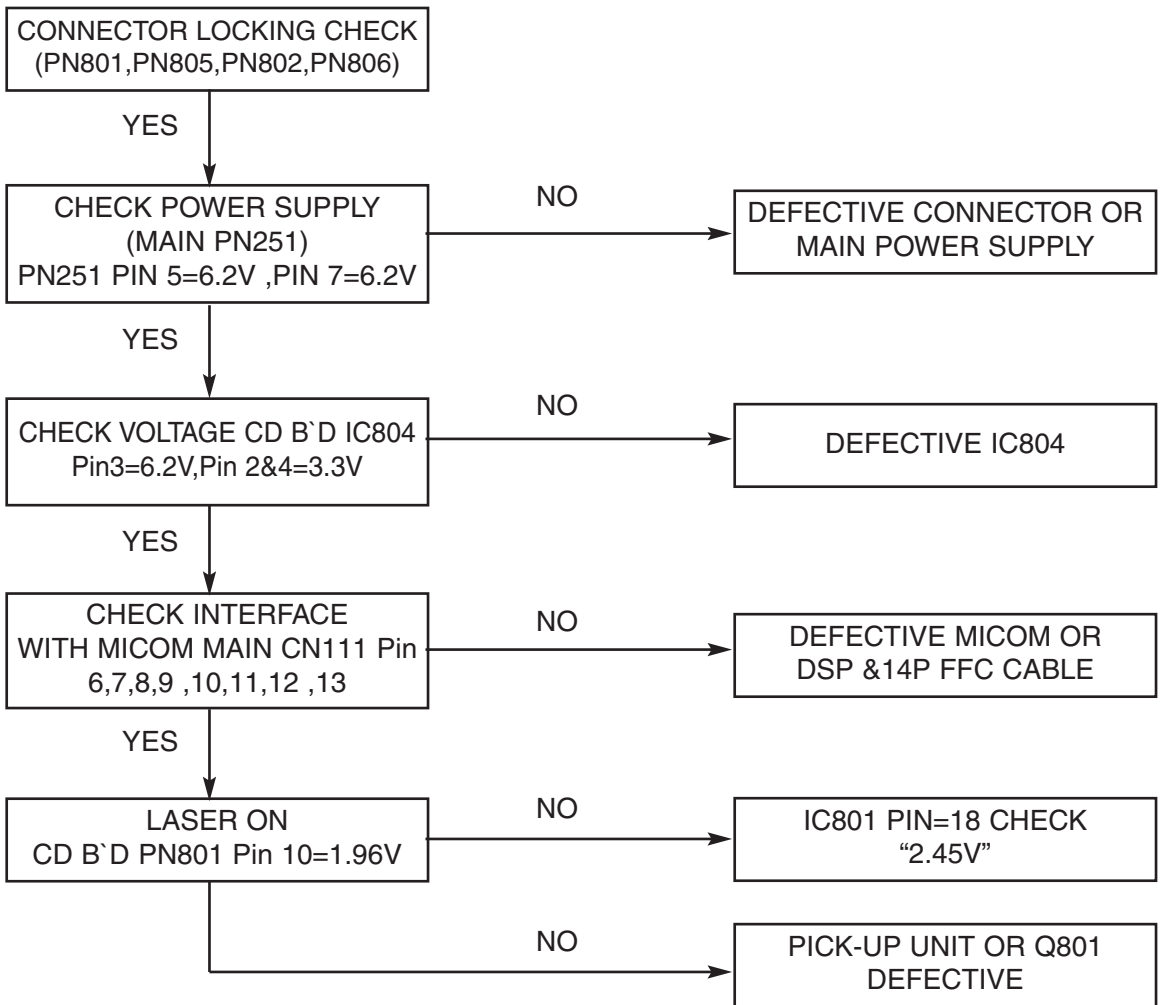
CONNECTOR LOCKING CHECK
(PN801,PN805,PN802,PN806)

YES

CHECK POWER SUPPLY
(MAIN PN251)
PN251 PIN 5=6.2V ,PIN 7=6.2V

NO

DEFECTIVE CONNECTOR OR
MAIN POWER SUPPLY

YES

CHECK VOLTAGE CD B`D IC804
Pin3=6.2V,Pin 2&4=3.3V

NO

DEFECTIVE IC804

YES

CHECK INTERFACE
WITH MICOM MAIN CN111 Pin
6,7,8,9 ,10,11,12 ,13

NO

DEFECTIVE MICOM OR
DSP &14P FFC CABLE

YES

LASER ON
CD B`D PN801 Pin 10=1.96V

NO

IC801 PIN=18 CHECK
"2.45V"

NO

PICK-UP UNIT OR Q801
DEFECTIVE